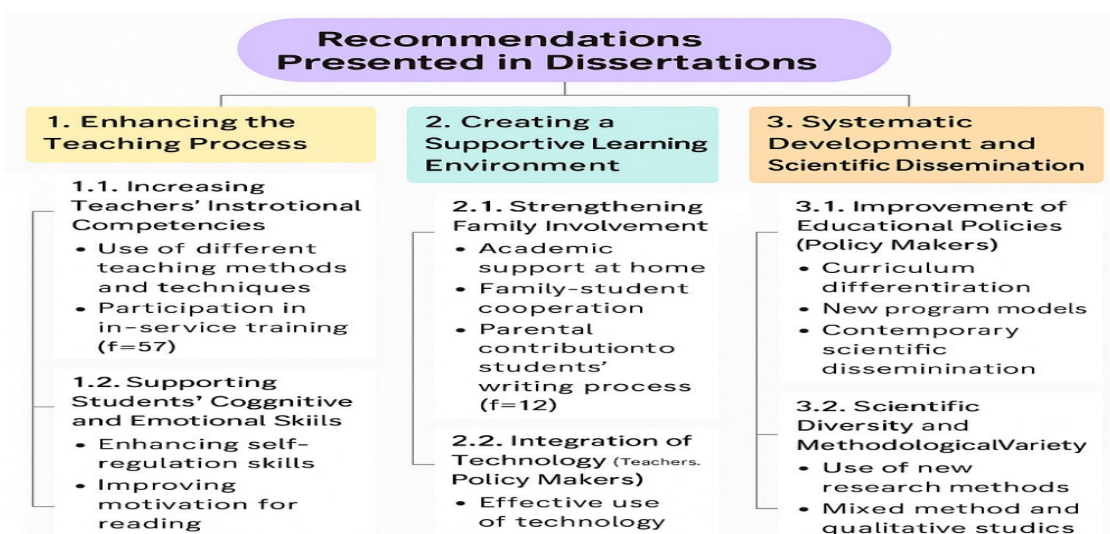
Recommendations Presented in Dissertations

1. Enhancing the Teaching Process

1.1. Increasing Teachers' Instrotional Competencies
• Use of different teaching methods and techniques
• Participation in in-service training (f=57)

1.2. Supporting Students' Coggnitive and Emotional Skiils
• Enhancing self-regulation skills
• Improving motivation for reading

2. Creating a Supportive Learning Environment

2.1. Strengthening Family Involvement
• Academic support at home
• Family-student cooperation
• Parental contributionto students' writing process (f=12)

2.2. Integration of Technology (Teachers. Policy Makers)
• Effective use of technology

3. Systematic Development and Scientific Dissemination

3.1. Improvement of Educational Policies (Policy Makers)
• Curriculum differentiation
• New program models
• Contemporary scientific disseminination

3.2. Scientific Diversity and MethodologicalVariety
• Use of new research methods
• Mixed method and qualitative studics